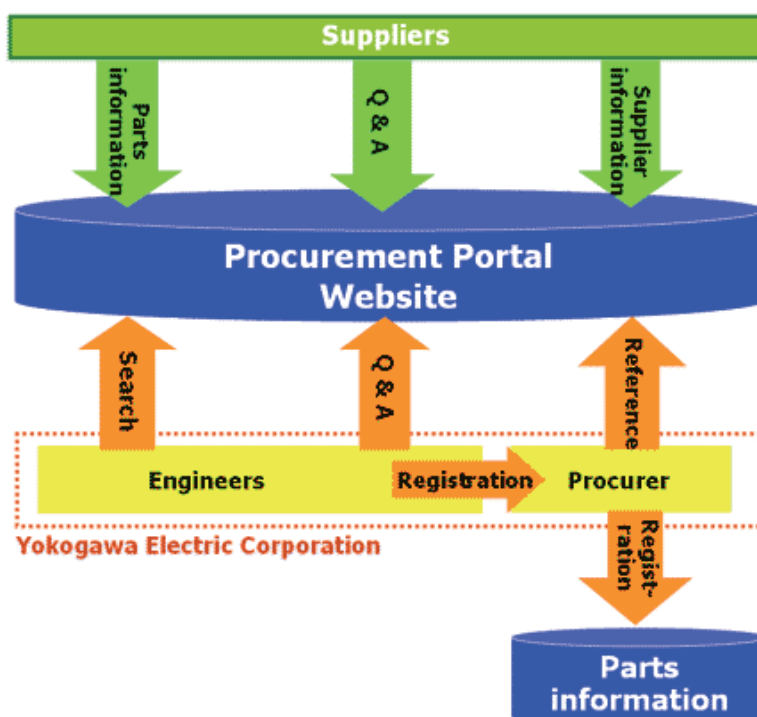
Suppliers

Parts information

Q & A

Supplier information

Procurement Portal Website

Search

Q & A

Reference

Engineers

Registration

Procurer

Yokogawa Electric Corporation

Registration

Parts information